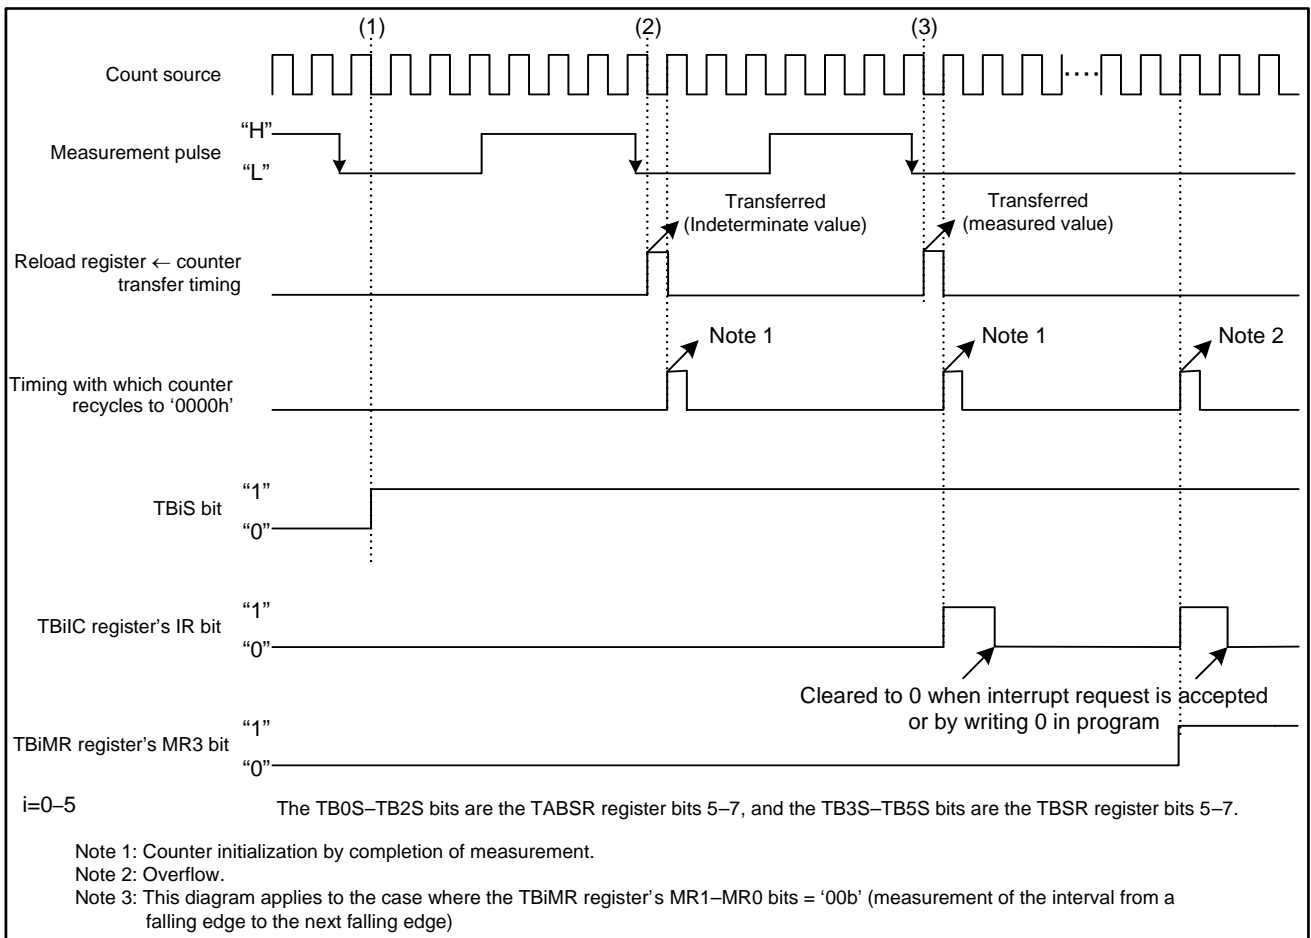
(1)
(2)
(3)

Count source

Measurement pulse
“H”
“L”

Transferred (Indeterminate value)
Transferred (measured value)

Reload register ← counter transfer timing

Note 1
Note 1
Note 2

Timing with which counter recycles to ‘0000h’

TBiS bit
“1”
“0”

TBiIC register’s IR bit
“1”
“0”

Cleared to 0 when interrupt request is accepted or by writing 0 in program

TBiMR register’s MR3 bit
“1”
“0”

i=0–5

The TB0S–TB2S bits are the TABSR register bits 5–7, and the TB3S–TB5S bits are the TBSR register bits 5–7.

Note 1: Counter initialization by completion of measurement.
Note 2: Overflow.
Note 3: This diagram applies to the case where the TBiMR register’s MR1–MR0 bits = ‘00b’ (measurement of the interval from a falling edge to the next falling edge)